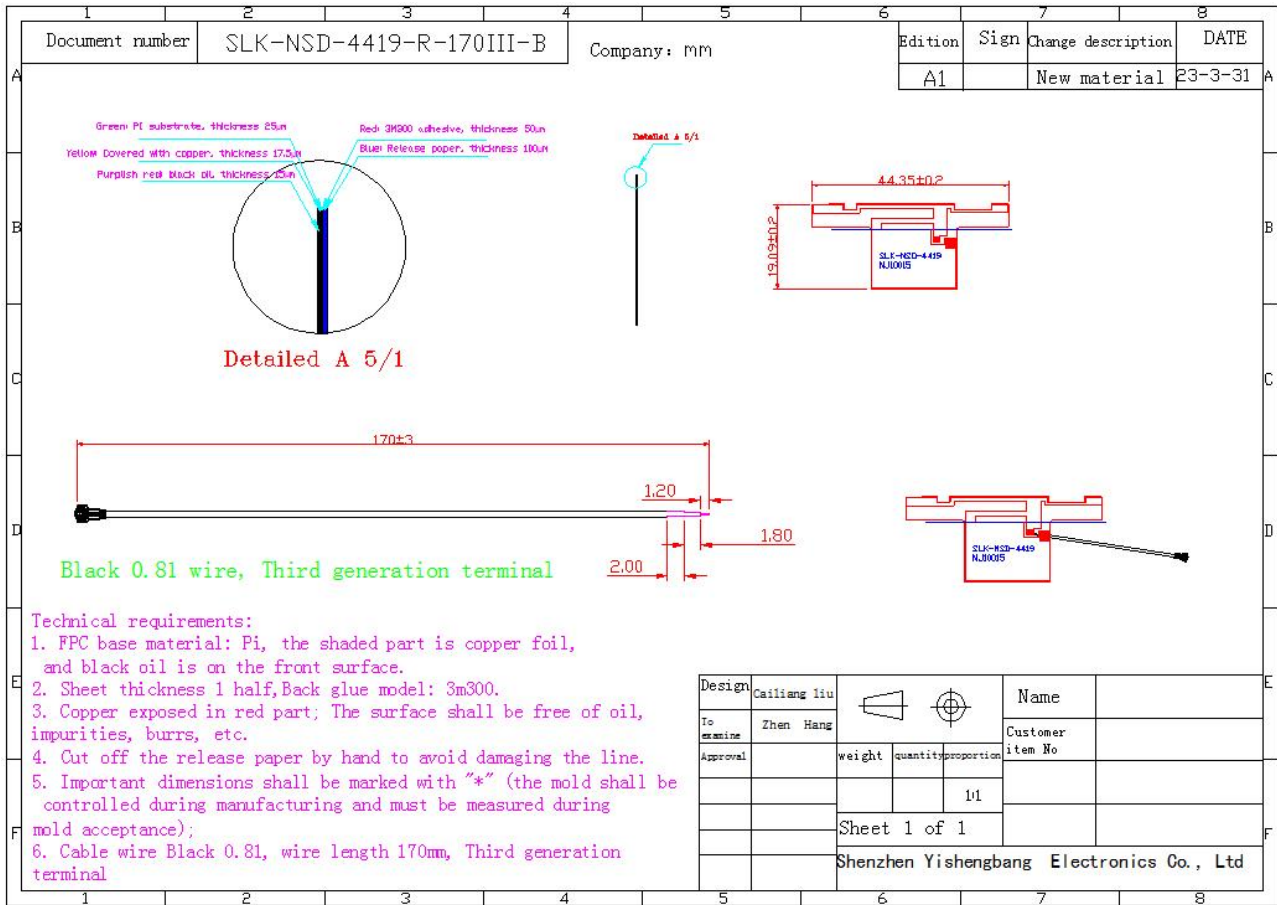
1 2 3 4 5 6 7 8

| Document number | SLK-NSD-4419-R-170III-B |
|---|---|

Company: mm

| Edition | Sign | Change description | DATE |
|---|---|---|---|
| A1 | | New material | 23-3-31 |

A

Green: PI substrate, thickness 25um
Yellow Covered with copper, thickness 17.5um
Purplish red black oil thickness 15um
Red: 3M300 adhesive, thickness 50um
Blue: Release paper, thickness 100um

Detailed A 5/1

Detailed A 5/1

44.35±0.2
19.09±0.2
SLK-NSD-4419
NJ0015

B

C

170±3
1.20
1.80
2.00

Black 0.81 wire, Third generation terminal

SLK-NSD-4419
NJ0015

D

Technical requirements:
1. FPC base material: Pi, the shaded part is copper foil, and black oil is on the front surface.
2. Sheet thickness 1 half,Back glue model: 3m300.
3. Copper exposed in red part; The surface shall be free of oil, impurities, burrs, etc.
4. Cut off the release paper by hand to avoid damaging the line.
5. Important dimensions shall be marked with "*" (the mold shall be controlled during manufacturing and must be measured during mold acceptance);
6. Cable wire Black 0.81, wire length 170mm, Third generation terminal

| Design | Cailiang liu | | | Name | |
|---|---|---|---|---|---|
| To examine | Zhen Hang | | | Customer item No | |
| Approval | | weight | quantity | proportion | |
| | | | | 1:1 | |
| | | Sheet 1 of 1 | | | |
| | | Shenzhen Yishengbang Electronics Co., Ltd | | | |

E
F
1 2 3 4 5 6 7 8